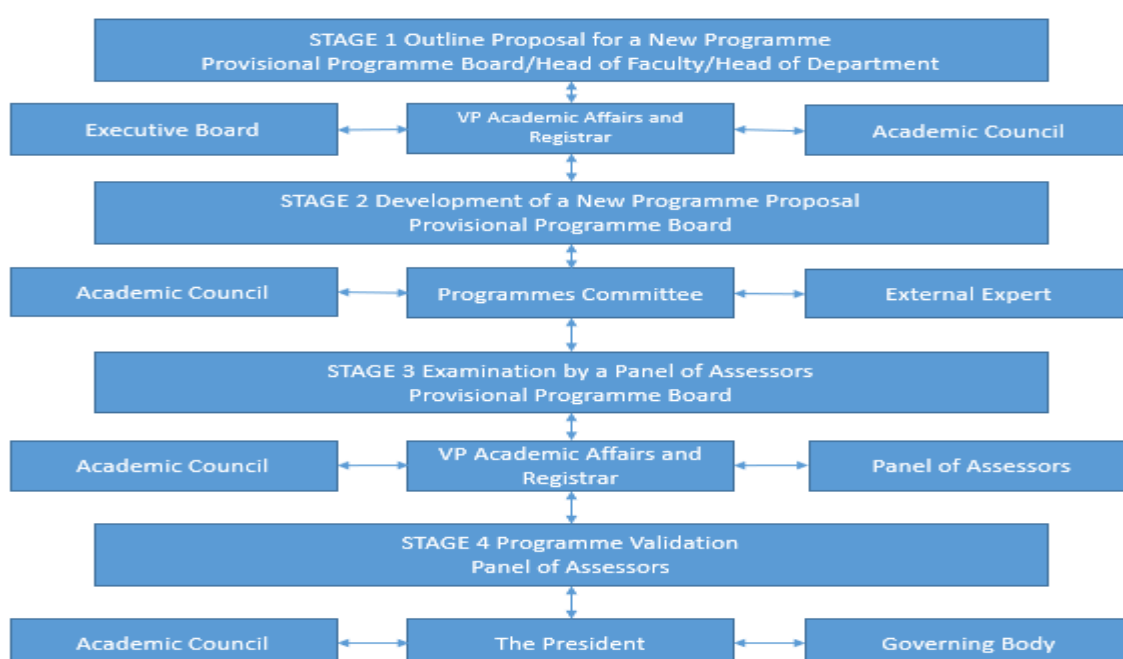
STAGE 1 Outline Proposal for a New Programme
Provisional Programme Board/Head of Faculty/Head of Department

Executive Board

VP Academic Affairs and Registrar

Academic Council

STAGE 2 Development of a New Programme Proposal
Provisional Programme Board

Academic Council

Programmes Committee

External Expert

STAGE 3 Examination by a Panel of Assessors
Provisional Programme Board

Academic Council

VP Academic Affairs and Registrar

Panel of Assessors

STAGE 4 Programme Validation
Panel of Assessors

Academic Council

The President

Governing Body